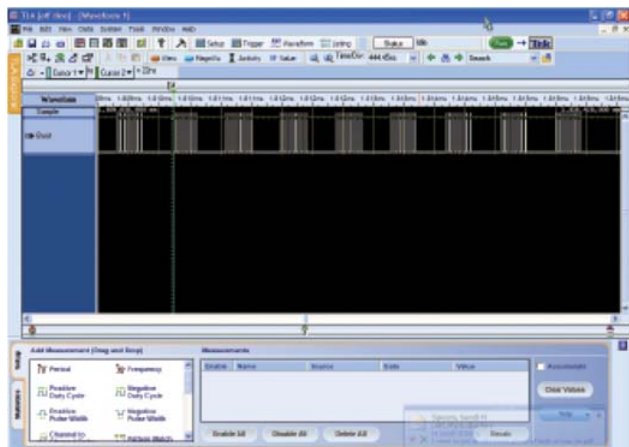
TLA [off-line] - [Waveform 1]

File Edit View Data System Tools Window Help

Setup Trigger Waveform Listing Status Idle Run Tek

Time/Div: 444.45ns Search

Cursor 1 Cursor 2

Waveform

Sample

Dout

Add Measurement (Drag and Drop)

Period Frequency

Positive Duty Cycle Negative Duty Cycle

Positive Pulse Width Negative Pulse Width

Measurements

Enable Name Source Data Value

Accumulate

Clear Values

Enable All Disable All Delete All

Setup

Waveform